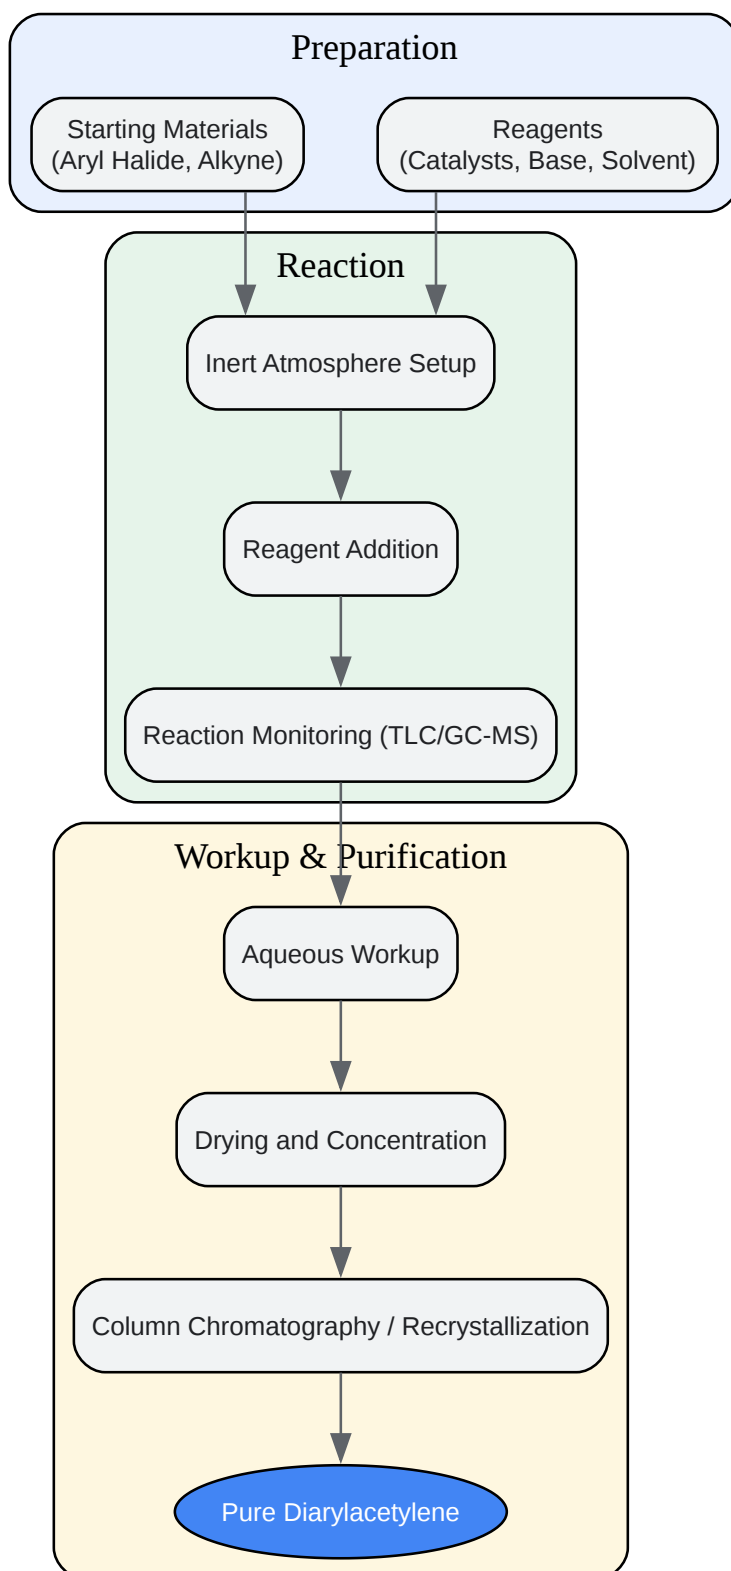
Preparation

Starting Materials (Aryl Halide, Alkyne)

Reagents (Catalysts, Base, Solvent)

Reaction

Inert Atmosphere Setup

Reagent Addition

Reaction Monitoring (TLC/GC-MS)

Workup & Purification

Aqueous Workup

Drying and Concentration

Column Chromatography / Recrystallization

Pure Diarylacetylene